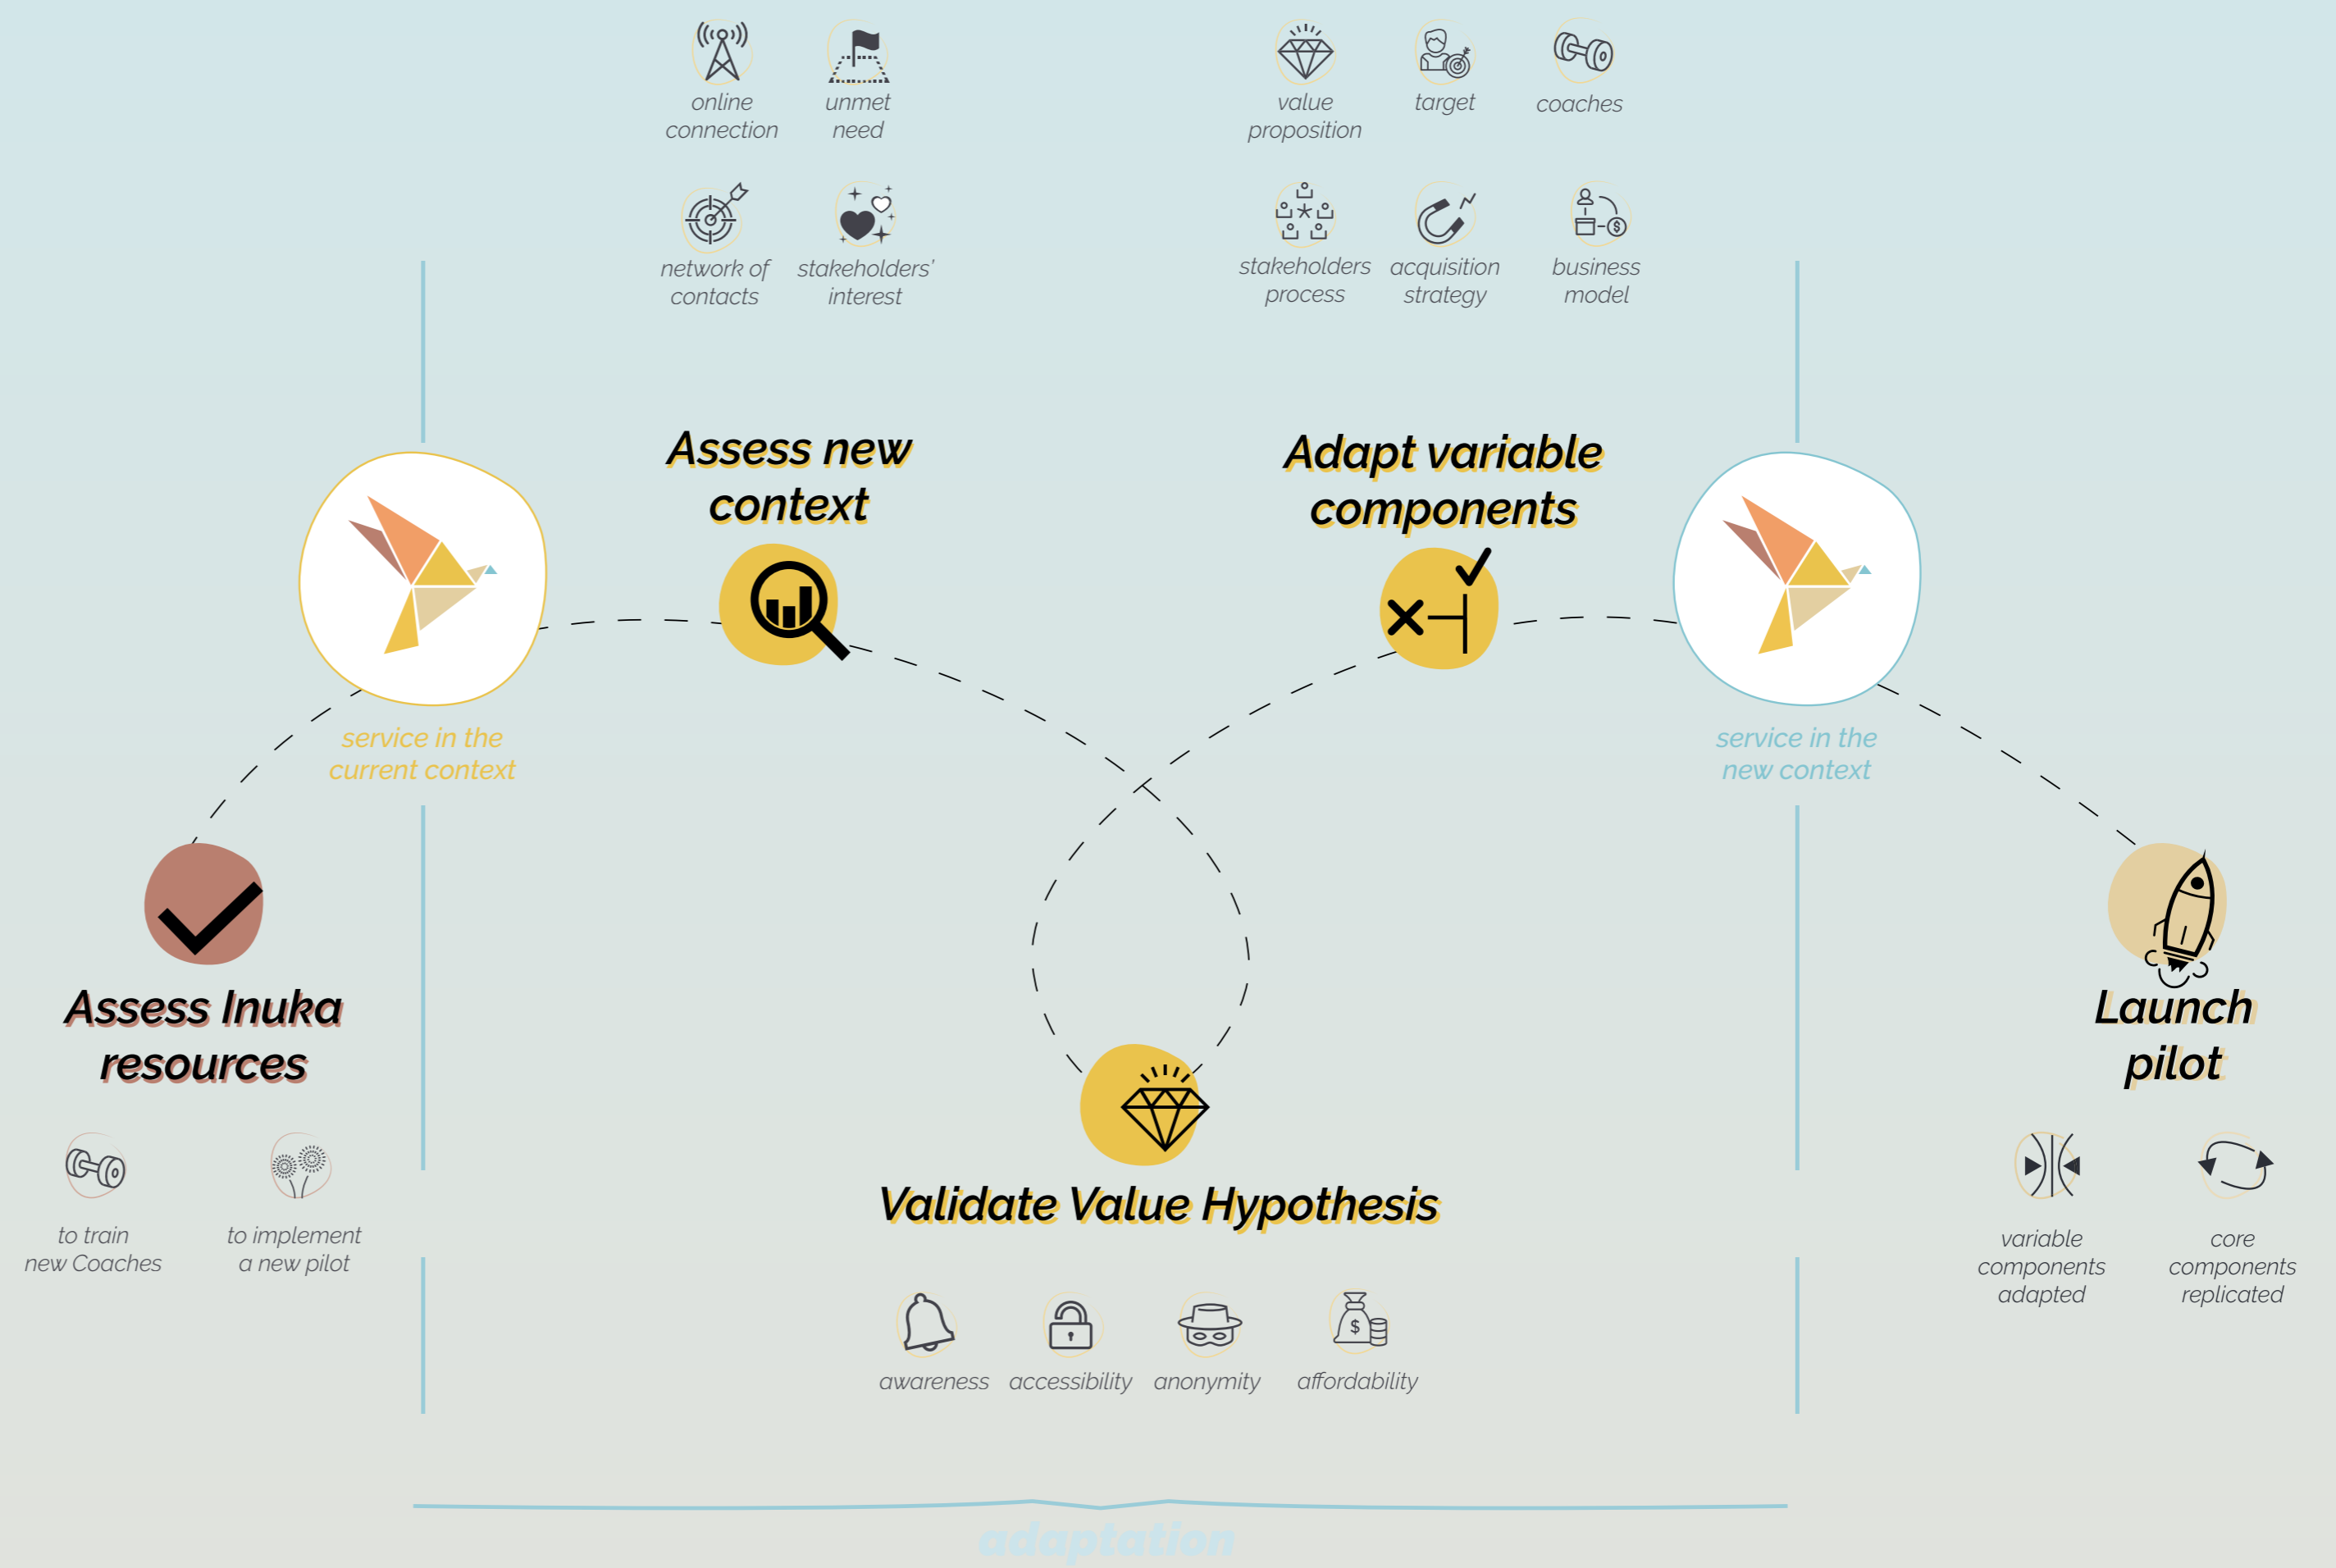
online connection

unmet need

network of contacts

stakeholders' interest

value proposition

target

coaches

stakeholders process

acquisition strategy

business model

Assess new context

Adapt variable components

service in the current context

service in the new context

Assess Inuka resources

to train new Coaches

to implement a new pilot

Validate Value Hypothesis

awareness

accessibility

anonymity

affordability

Launch pilot

variable components adapted

core components replicated

adaptation